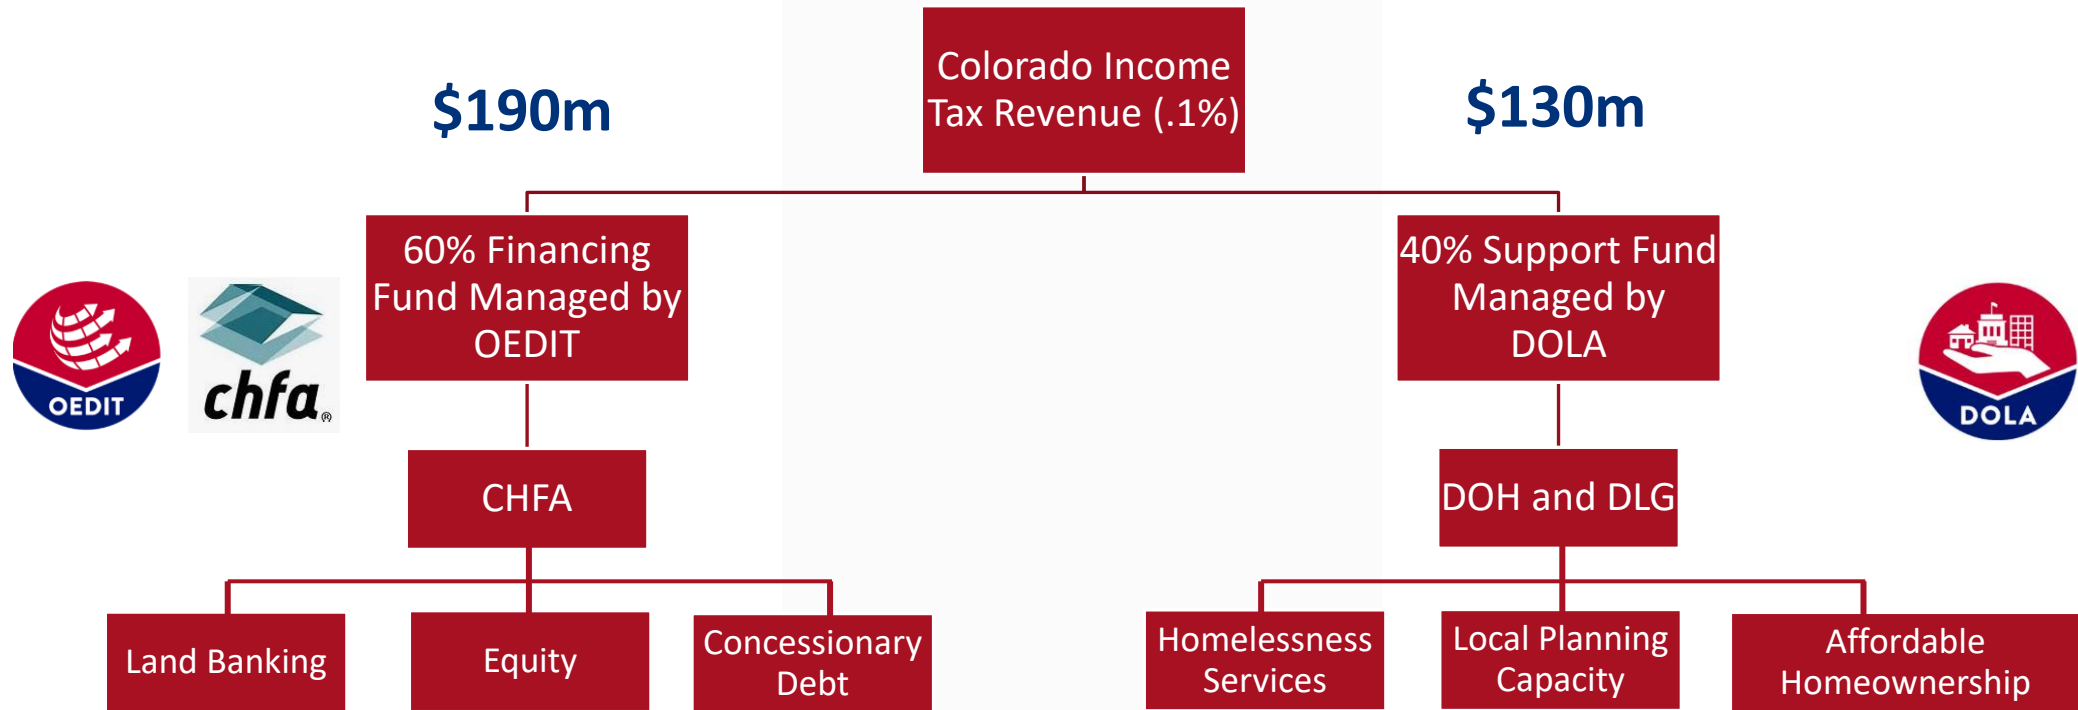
Colorado Income Tax Revenue (.1%)

$190m

$130m

60% Financing Fund Managed by OEDIT

40% Support Fund Managed by DOLA

OEDIT

chfa®

DOLA

CHFA

DOH and DLG

Land Banking

Equity

Concessionary Debt

Homelessness Services

Local Planning Capacity

Affordable Homeownership